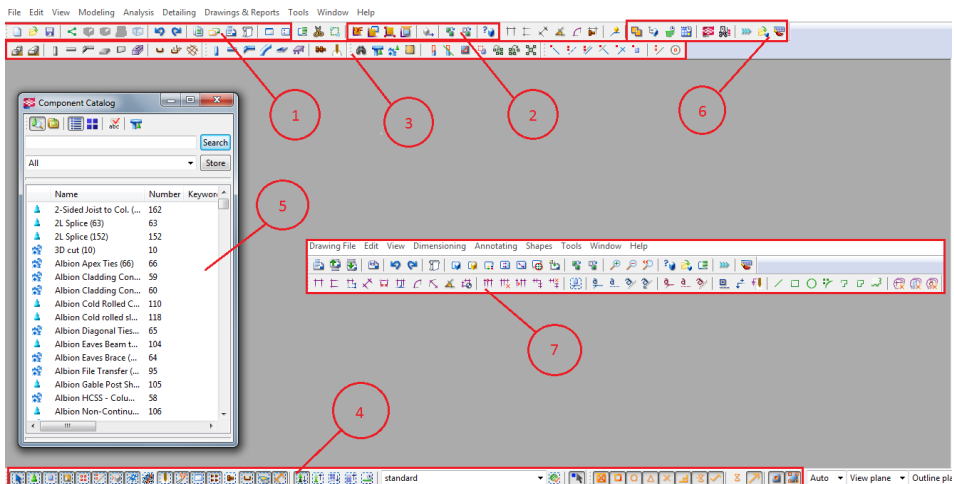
File Edit View Modeling Analysis Detailing Drawings & Reports Tools Window Help

1

2

3

6

Component Catalog

Search

All

Store

| Name | Number | Keyword |
|---|---|---|
| 2-Sided Joist to Col. (... | 162 | |
| 2L Splice (63) | 63 | |
| 2L Splice (152) | 152 | |
| 3D cut (10) | 10 | |
| Albion Apex Ties (66) | 66 | |
| Albion Cladding Con... | 59 | |
| Albion Cladding Con... | 60 | |
| Albion Cold Rolled C... | 110 | |
| Albion Cold rolled sl... | 118 | |
| Albion Diagonal Ties... | 65 | |
| Albion Eaves Beam t... | 104 | |
| Albion Eaves Brace (... | 64 | |
| Albion File Transfer (... | 95 | |
| Albion Gable Post Sh... | 105 | |
| Albion HCSS - Colu... | 58 | |
| Albion Non-Continu... | 106 | |

5

Drawing File Edit View Dimensioning Annotating Shapes Tools Window Help

7

4

standard

Auto View plane Outline pla